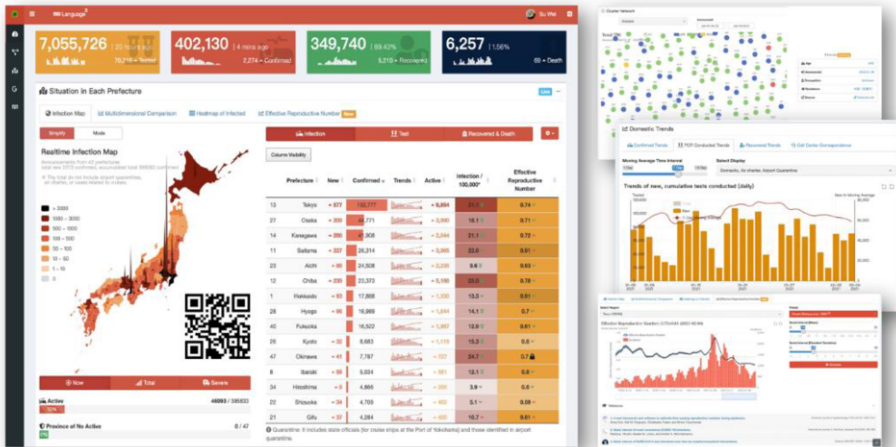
Language

Su Wei

7,055,726 | 20 hours ago

70,216 ↑ Tested

402,130 | 4 mins ago

2,274 ↑ Confirmed

349,740 | 88.43%

5,210 ↑ Recovered

6,257 | 1.56%

88 ↑ Death

Situation in Each Prefecture

Live

Infection Map

Multidimensional Comparison

Heatmap of Infected

Effective Reproductive Number

New

Simplify

Mode

Realtime Infection Map

Infection

Test

Recovered & Death

Column Visibility

| | Prefecture | New | Confirmed | Trends | Active | Infection / 100,000* | Effective Reproductive Number |
|---|---|---|---|---|---|---|---|
| 13 | Tokyo | + 677 | 100,777 | | + 6,694 | 31.8 | 0.74 |
| 27 | Osaka | + 209 | 44,771 | | + 3,005 | 18.1 | 0.75 |
| 14 | Kanagawa | + 225 | 41,905 | | + 3,044 | 21.1 | 0.61 |
| 11 | Saitama | + 227 | 26,314 | | + 3,995 | 22.0 | 0.61 |
| 23 | Aichi | + 59 | 24,508 | | + 1,059 | 13.2 | 0.65 |
| 12 | Chiba | + 209 | 22,800 | | + 2,880 | 20.8 | 0.78 |
| 1 | Hokkaido | + 61 | 17,868 | | + 1,330 | 15.3 | 0.61 |
| 28 | Hyogo | + 96 | 16,988 | | + 1,478 | 15.7 | 0.7 |
| 40 | Fukuoka | + 51 | 16,502 | | + 1,287 | 15.6 | 0.69 |
| 26 | Kyoto | + 32 | 8,683 | | + 573 | 15.3 | 0.59 |
| 47 | Okinawa | + 41 | 7,787 | | + 177 | 24.7 | 0.7 |
| 8 | Ibaraki | + 30 | 5,830 | | + 398 | 13.4 | 0.7 |
| 34 | Hiroshima | + 5 | 4,866 | | + 208 | 3.9 | 0.6 |
| 22 | Shizuoka | + 34 | 4,709 | | + 485 | 5.1 | 0.69 |
| 21 | Gifu | + 37 | 4,284 | | + 200 | 10.7 | 0.61 |

Quarantine: It includes state officials (for cruise ships at the Port of Yokohama) and those identified in airport quarantine.

Now

Total

Severe

Active

46093 / 386800

Province of No Active

0 / 47

Cluster Network

Domestic Trends

Confirmed Trends

PCR Conducted Trends

Recovered Trends

Call Center Correspondence

Moving Average Time Interval

Select Display

Domestic, Air charter, Airport Quarantine

Trends of new, cumulative tests conducted (daily)

Effective Reproductive Number